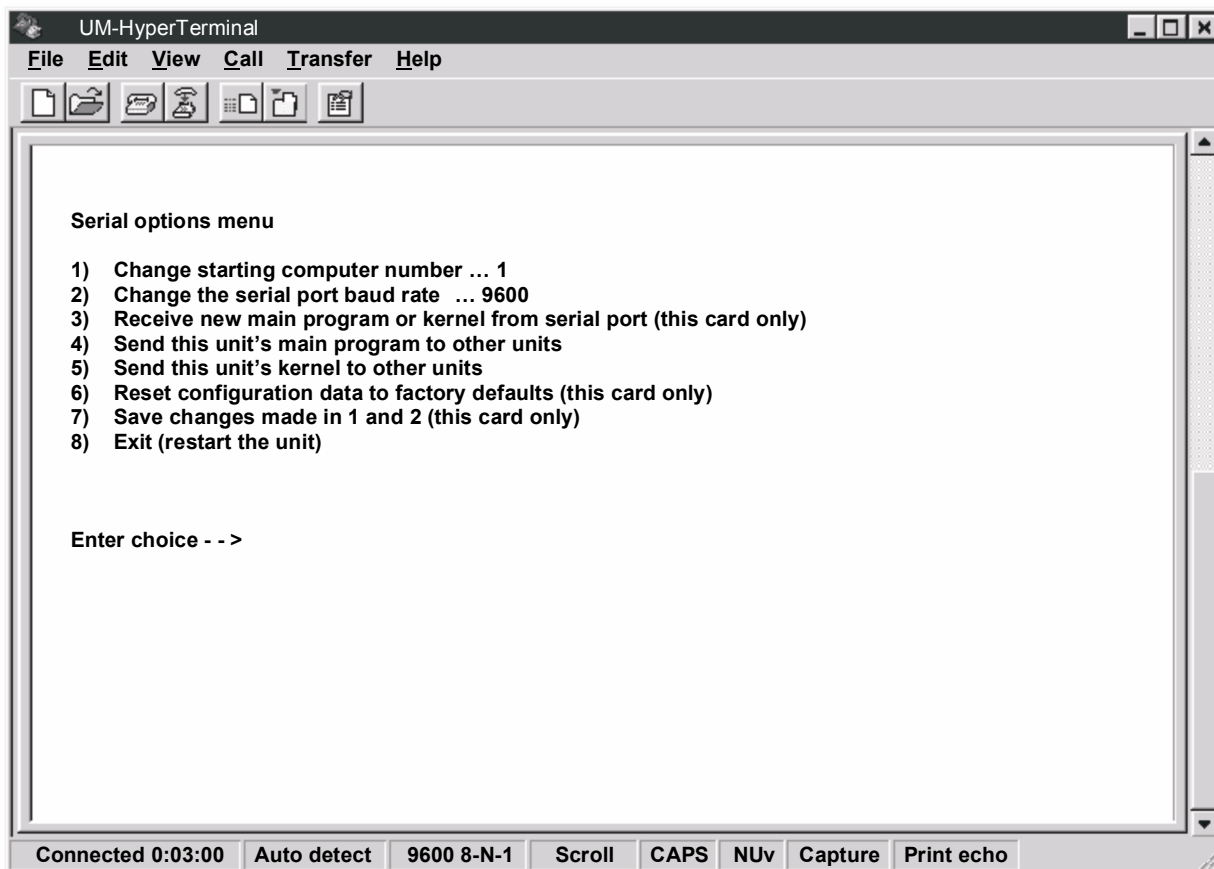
UM-HyperTerminal

File Edit View Call Transfer Help

Serial options menu

1) Change starting computer number … 1
2) Change the serial port baud rate … 9600
3) Receive new main program or kernel from serial port (this card only)
4) Send this unit's main program to other units
5) Send this unit's kernel to other units
6) Reset configuration data to factory defaults (this card only)
7) Save changes made in 1 and 2 (this card only)
8) Exit (restart the unit)

Enter choice - - >

Connected 0:03:00 | Auto detect | 9600 8-N-1 | Scroll | CAPS | NUv | Capture | Print echo